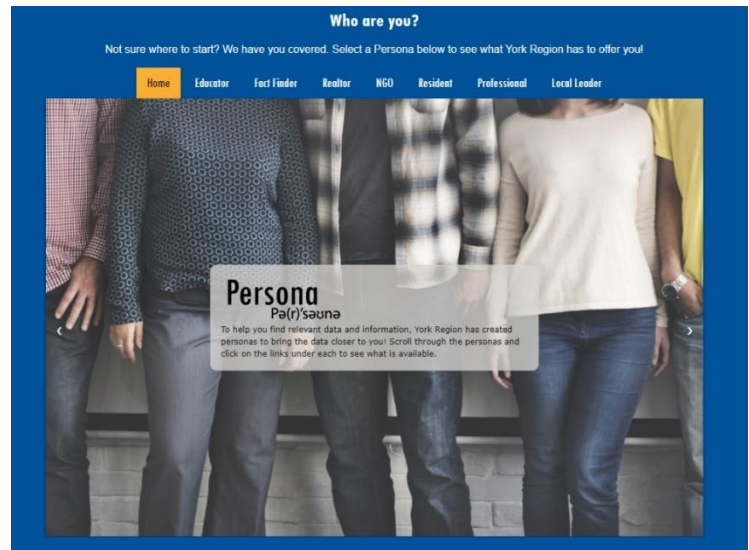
Who are you?

Not sure where to start? We have you covered. Select a Persona below to see what York Region has to offer you!

Home Educator Fact Finder Realtor NGO Resident Professional Local Leader

Persona
Pa(r)'səunə

To help you find relevant data and information, York Region has created personas to bring the data closer to you! Scroll through the personas and click on the links under each to see what is available.

‹ ›